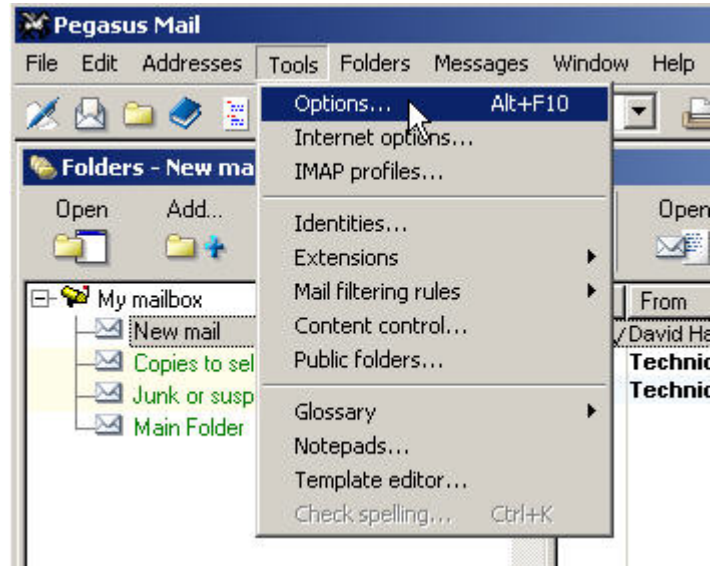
Pegasus Mail
File Edit Addresses Tools Folders Messages Window Help
Folders - New ma
Open Add...
Open
My mailbox
New mail
Copies to sel
Junk or susp
Main Folder
From
David Ha
Technic
Technic
Options... Alt+F10
Internet options...
IMAP profiles...
Identities...
Extensions
Mail filtering rules
Content control...
Public folders...
Glossary
Notepads...
Template editor...
Check spelling... Ctrl+K